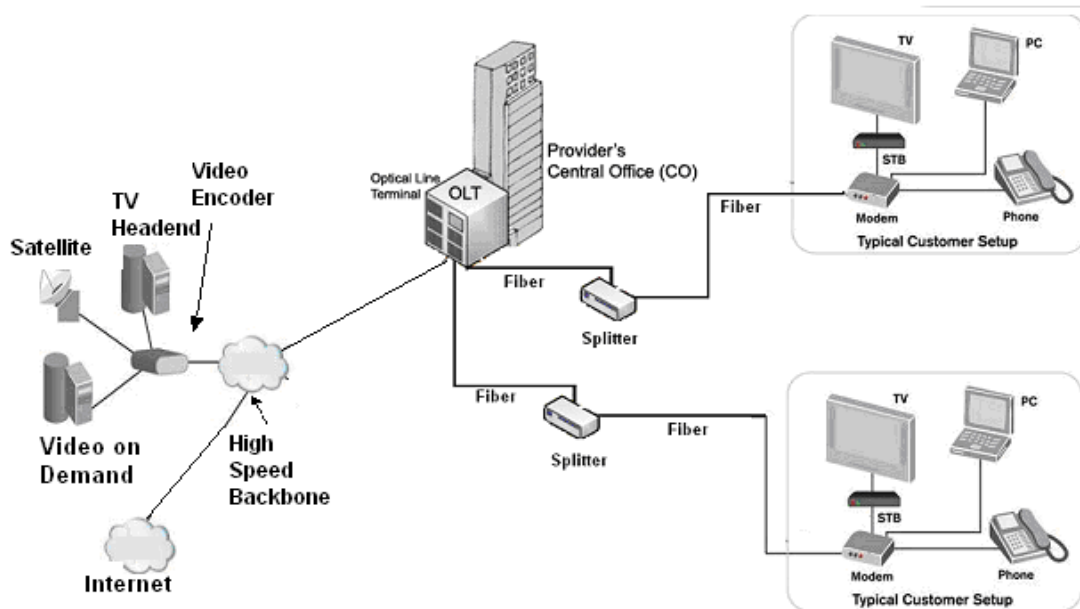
Video Encoder

TV Headend

Satellite

Video on Demand

High Speed Backbone

Internet

Optical Line Terminal

OLT

Provider's Central Office (CO)

Fiber

Splitter

Fiber

Fiber

Splitter

Fiber

TV

PC

STB

Modem

Phone

Typical Customer Setup

TV

PC

STB

Modem

Phone

Typical Customer Setup